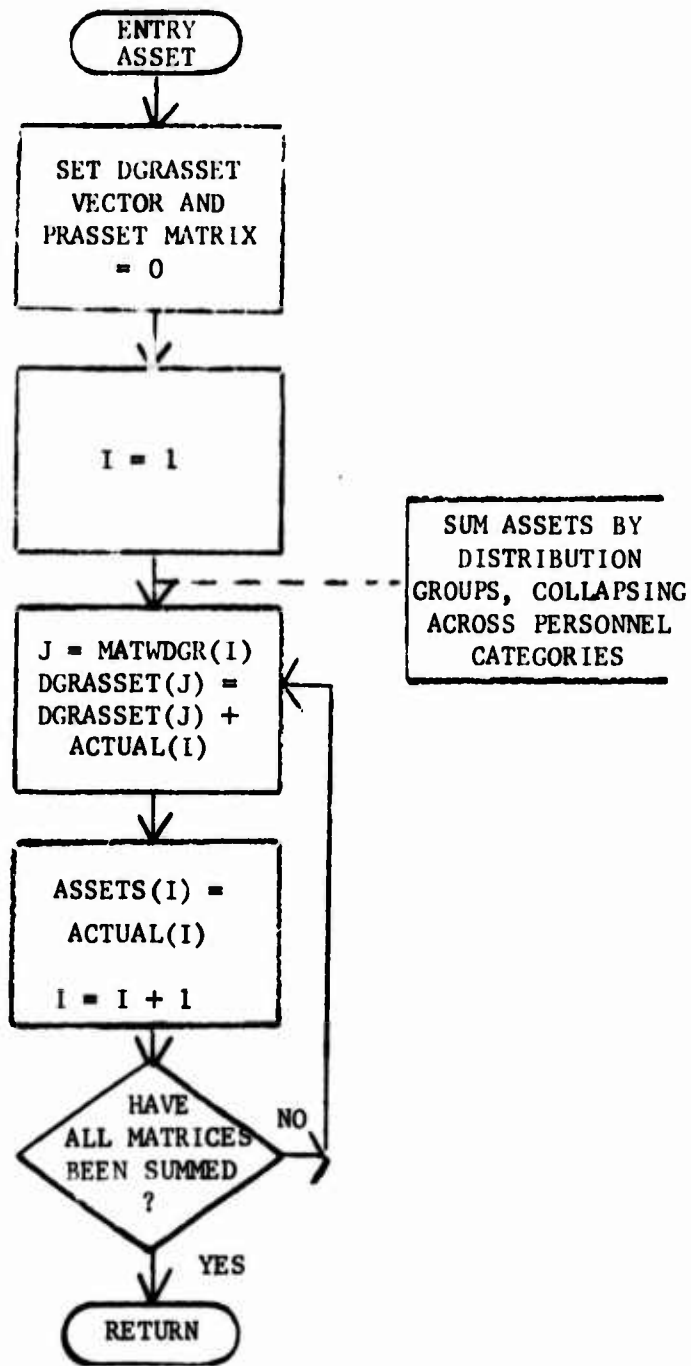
ENTRY ASSET

SET DGRASSET VECTOR AND PRASSET MATRIX = 0

I = 1

SUM ASSETS BY DISTRIBUTION GROUPS, COLLAPSING ACROSS PERSONNEL CATEGORIES

J = MATWDGR(I)
DGRASSET(J) = DGRASSET(J) + ACTUAL(I)

ASSETS(I) = ACTUAL(I)

I = I + 1

HAVE ALL MATRICES BEEN SUMMED ?

NO

YES

RETURN